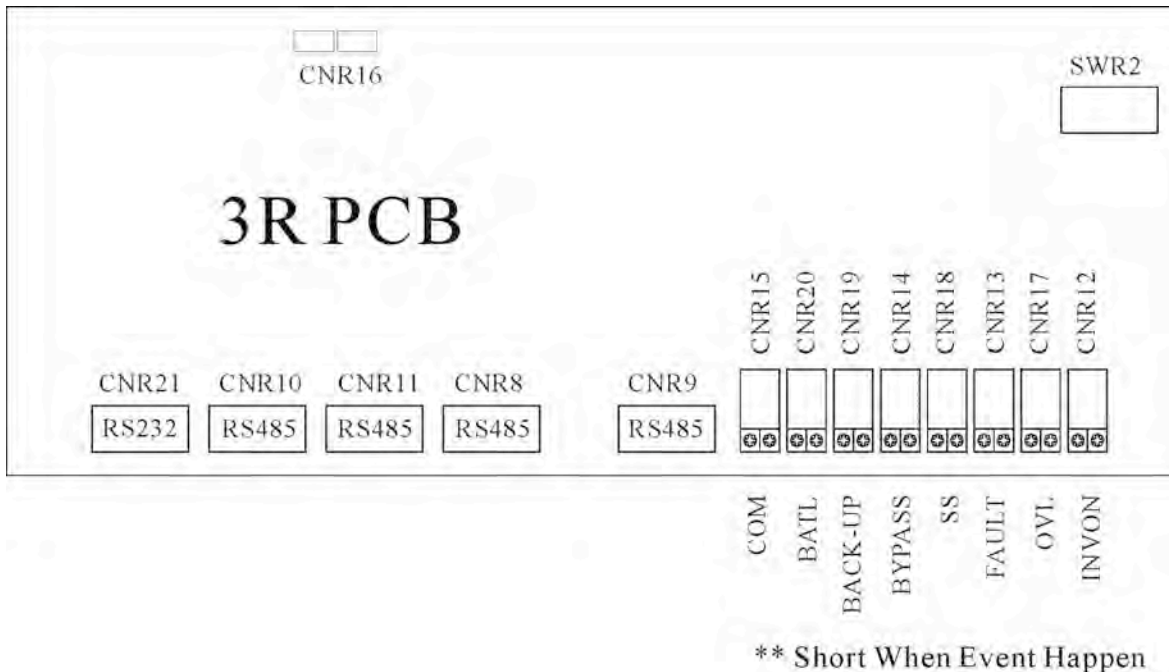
CNR16

SWR2

3R PCB

CNR15 CNR20 CNR19 CNR14 CNR18 CNR13 CNR17 CNR12

CNR21 RS232

CNR10 RS485

CNR11 RS485

CNR8 RS485

CNR9 RS485

COM BATL BACK-UP BYPASS SS FAULT OVL INVON

** Short When Event Happen